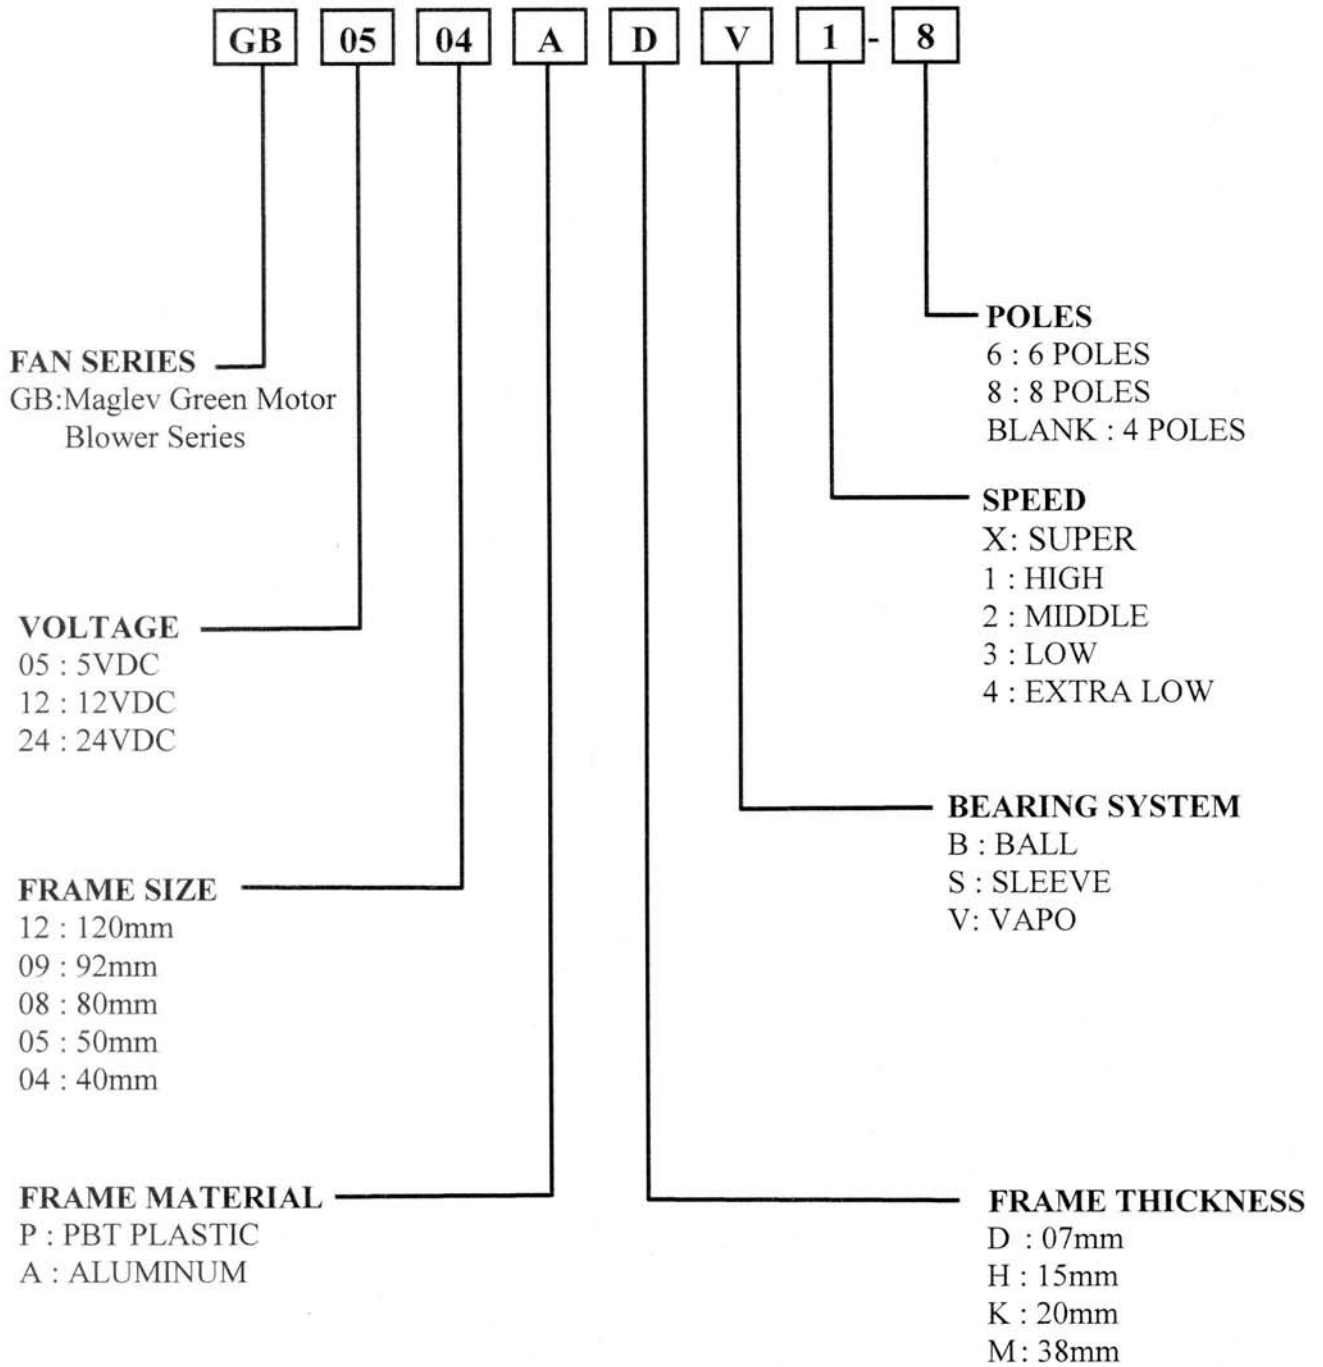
GB 05 04 A D V 1 - 8

POLES
6 : 6 POLES
8 : 8 POLES
BLANK : 4 POLES

FAN SERIES
GB:Maglev Green Motor Blower Series

SPEED
X: SUPER
1 : HIGH
2 : MIDDLE
3 : LOW
4 : EXTRA LOW

VOLTAGE
05 : 5VDC
12 : 12VDC
24 : 24VDC

BEARING SYSTEM
B : BALL
S : SLEEVE
V: VAPO

FRAME SIZE
12 : 120mm
09 : 92mm
08 : 80mm
05 : 50mm
04 : 40mm

FRAME MATERIAL
P : PBT PLASTIC
A : ALUMINUM

FRAME THICKNESS
D : 07mm
H : 15mm
K : 20mm
M: 38mm